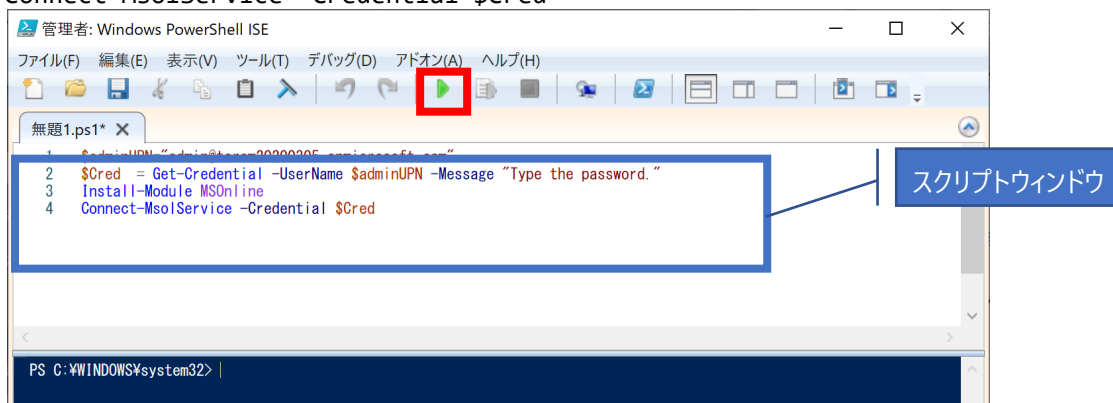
Connect-MsolService -Credential $Cred

管理者: Windows PowerShell ISE

ファイル(F) 編集(E) 表示(V) ツール(T) デバッグ(D) アドオン(A) ヘルプ(H)

無題1.ps1* ✕

1 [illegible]
2 $Cred = Get-Credential -UserName $adminUPN -Message "Type the password."
3 Install-Module MSOnline
4 Connect-MsolService -Credential $Cred

スクリプトウィンドウ

PS C:¥WINDOWS¥system32>